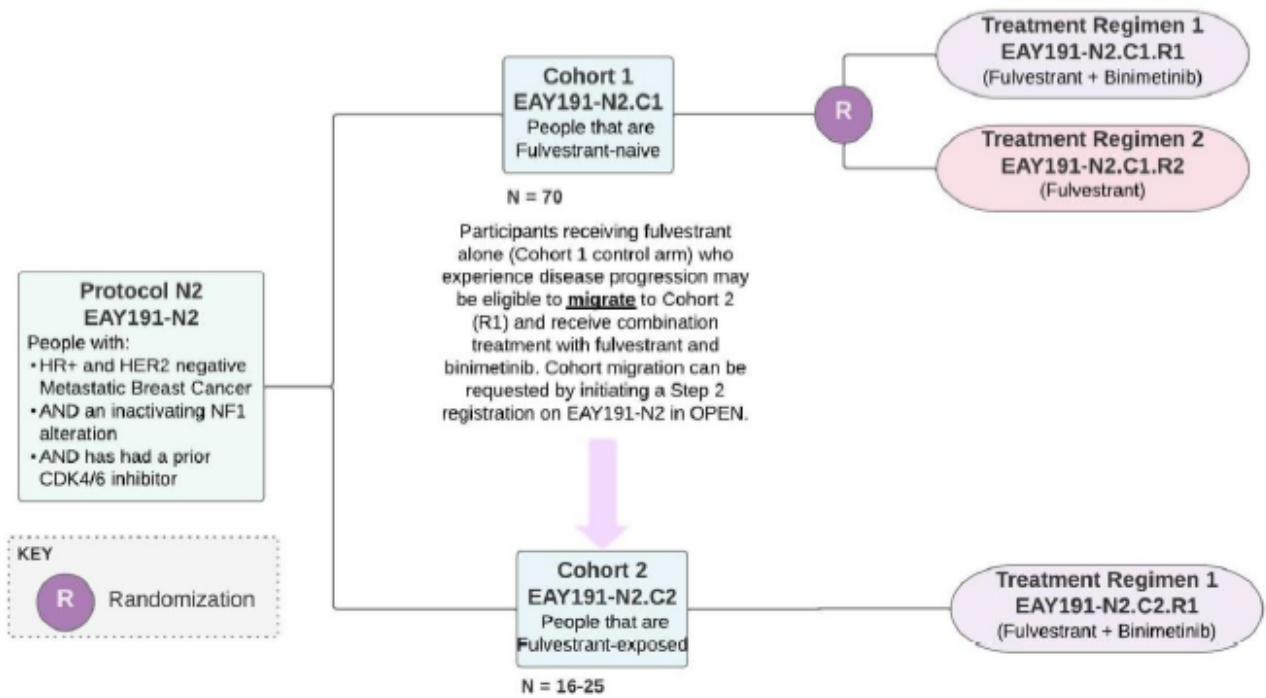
Protocol N2
EAY191-N2
People with:
• HR+ and HER2 negative Metastatic Breast Cancer
• AND an inactivating NF1 alteration
• AND has had a prior CDK4/6 inhibitor

KEY
R Randomization

Cohort 1
EAY191-N2.C1
People that are Fulvestrant-naive

N = 70

R

Treatment Regimen 1
EAY191-N2.C1.R1
(Fulvestrant + Binimetinib)

Treatment Regimen 2
EAY191-N2.C1.R2
(Fulvestrant)

Participants receiving fulvestrant alone (Cohort 1 control arm) who experience disease progression may be eligible to **migrate** to Cohort 2 (R1) and receive combination treatment with fulvestrant and binimetinib. Cohort migration can be requested by initiating a Step 2 registration on EAY191-N2 in OPEN.

Cohort 2
EAY191-N2.C2
People that are Fulvestrant-exposed

N = 16-25

Treatment Regimen 1
EAY191-N2.C2.R1
(Fulvestrant + Binimetinib)